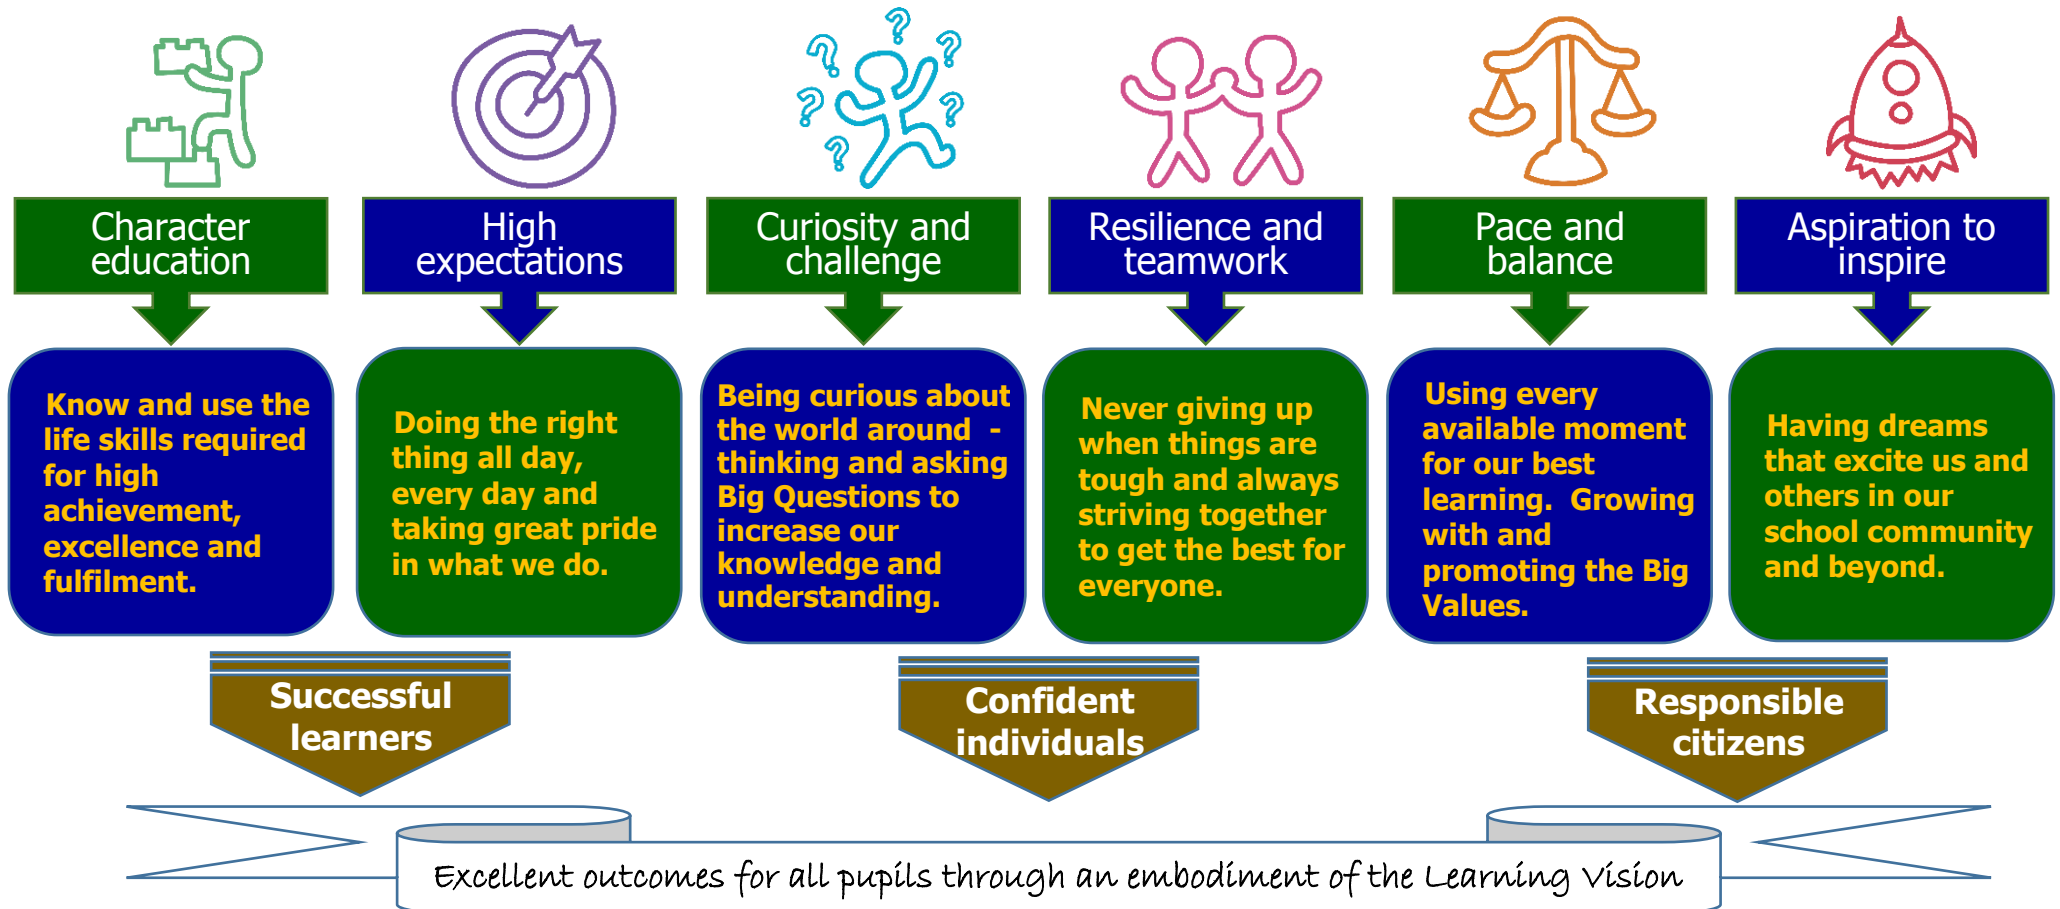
Character education

High expectations

Curiosity and challenge

Resilience and teamwork

Pace and balance

Aspiration to inspire

Know and use the life skills required for high achievement, excellence and fulfilment.

Doing the right thing all day, every day and taking great pride in what we do.

Being curious about the world around - thinking and asking Big Questions to increase our knowledge and understanding.

Never giving up when things are tough and always striving together to get the best for everyone.

Using every available moment for our best learning. Growing with and promoting the Big Values.

Having dreams that excite us and others in our school community and beyond.

Successful learners

Confident individuals

Responsible citizens

Excellent outcomes for all pupils through an embodiment of the Learning Vision